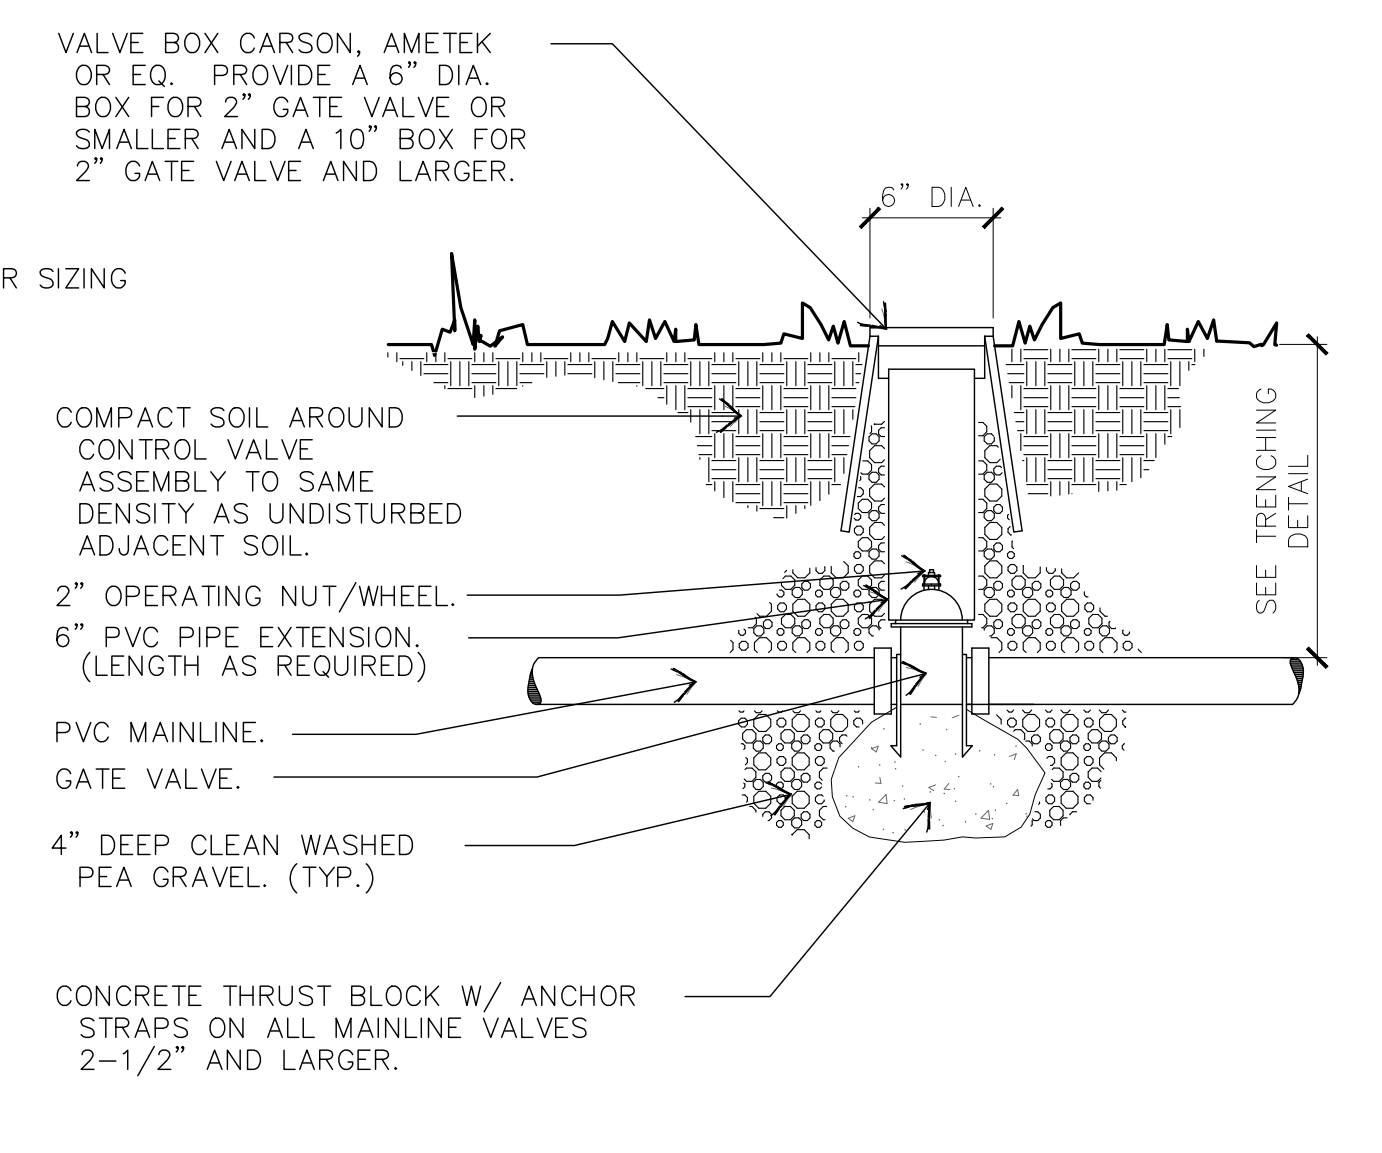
VALVE BOX CARSON, AMETEK OR EQ. PROVIDE A 6" DIA. BOX FOR 2" GATE VALVE OR SMALLER AND A 10" BOX FOR 2" GATE VALVE AND LARGER.

6" DIA.

R SIZING

COMPACT SOIL AROUND CONTROL VALVE ASSEMBLY TO SAME DENSITY AS UNDISTURBED ADJACENT SOIL.

SEE TRENCHING DETAIL

2" OPERATING NUT/WHEEL.

6" PVC PIPE EXTENSION. (LENGTH AS REQUIRED)

PVC MAINLINE.

GATE VALVE.

4" DEEP CLEAN WASHED PEA GRAVEL. (TYP.)

CONCRETE THRUST BLOCK W/ ANCHOR STRAPS ON ALL MAINLINE VALVES 2-1/2" AND LARGER.